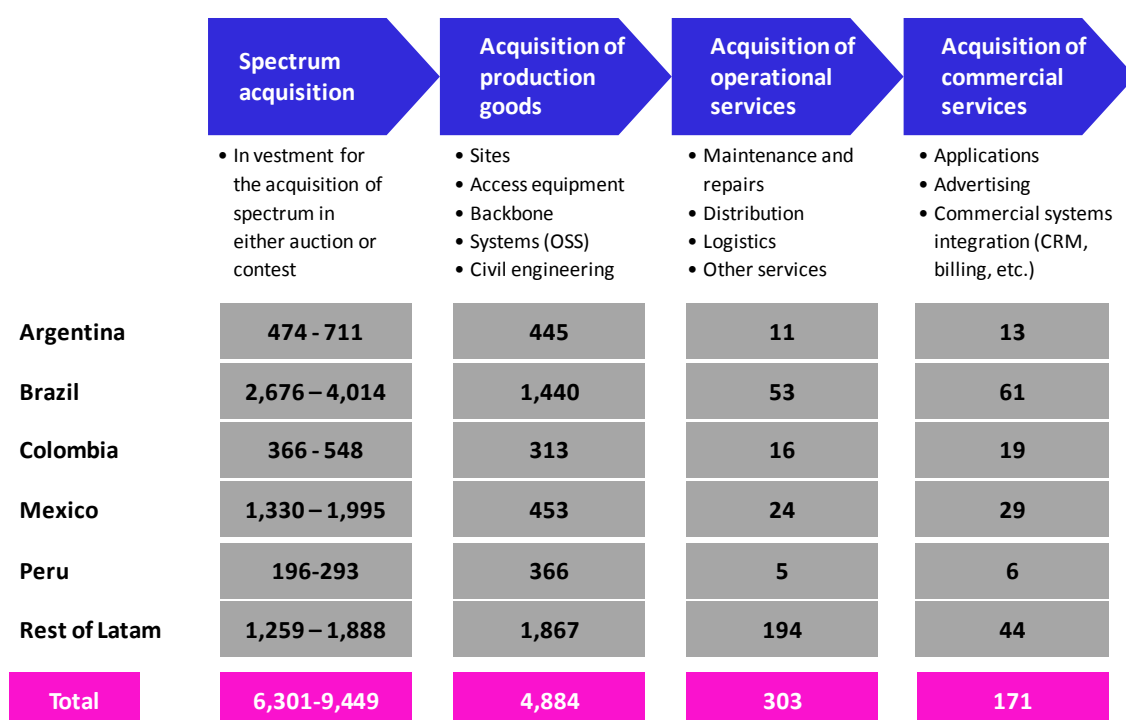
|  | Spectrum acquisition | Acquisition of production goods | Acquisition of operational services | Acquisition of commercial services |
|---|---|---|---|---|
|  | • In vestment for the acquisition of spectrum in either auction or contest | • Sites • Access equipment • Backbone • Systems (OSS) • Civil engineering | • Maintenance and repairs • Distribution • Logistics • Other services | • Applications • Advertising • Commercial systems integration (CRM, billing, etc.) |
| Argentina | 474 - 711 | 445 | 11 | 13 |
| Brazil | 2,676 – 4,014 | 1,440 | 53 | 61 |
| Colombia | 366 - 548 | 313 | 16 | 19 |
| Mexico | 1,330 – 1,995 | 453 | 24 | 29 |
| Peru | 196-293 | 366 | 5 | 6 |
| Rest of Latam | 1,259 – 1,888 | 1,867 | 194 | 44 |
| Total | 6,301-9,449 | 4,884 | 303 | 171 |